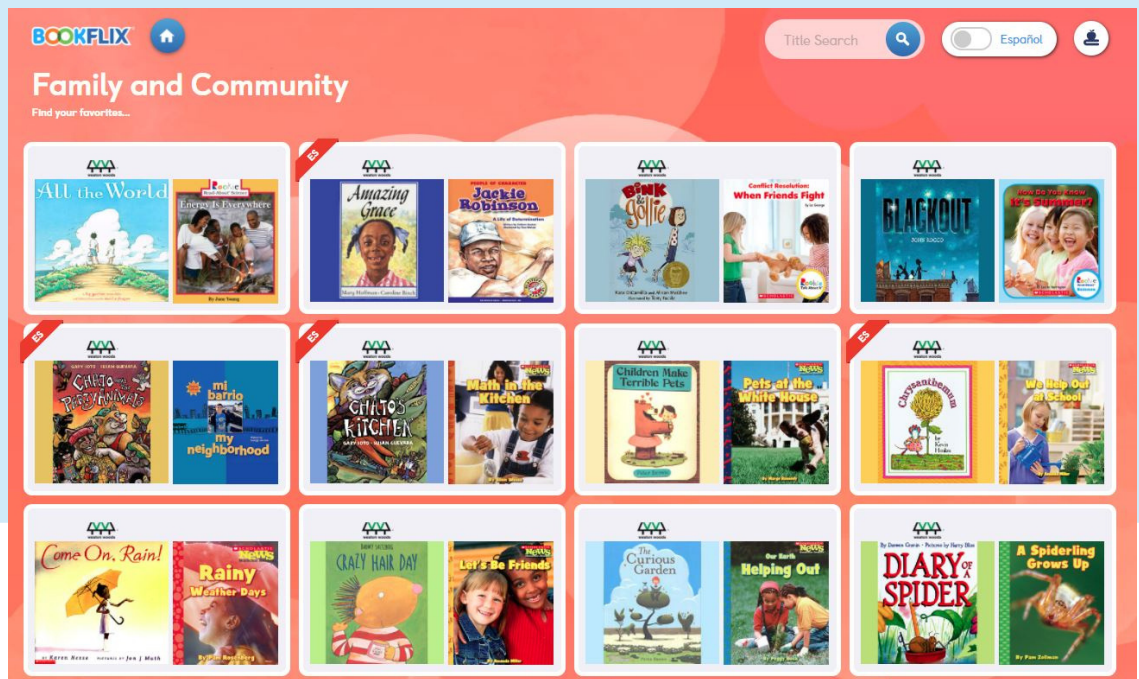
BOOKFLIX

Title Search

Español

Family and Community

Find your favorites...

All the World

Energy Is Everywhere

By Jane Young

ES

Amazing Grace

Mary Hoffman · Caroline Binch

Jackie Robinson

A Life of Determination

Bink & Gollie

Conflict Resolution: When Friends Fight

BLACKOUT

JOHN ROCCO

How Do You Know It's Summer?

ES

Chato y su Pachanga

mi barrio

my neighborhood

ES

CHATO'S KITCHEN

GARY SOTO · SUSAN GUEVARA

Math in the Kitchen

Children Make Terrible Pets

Pets at the White House

ES

Chrysanthemum

by Kevin Henkes

We Help Out at School

Come On, Rain!

by Karen Hesse

pictures by Jon J Muth

Rainy Weather Days

CRAZY HAIR DAY

Let's Be Friends

The Curious Garden

Helping Out

DIARY OF A SPIDER

A Spiderling Grows Up

By Pam Zollman